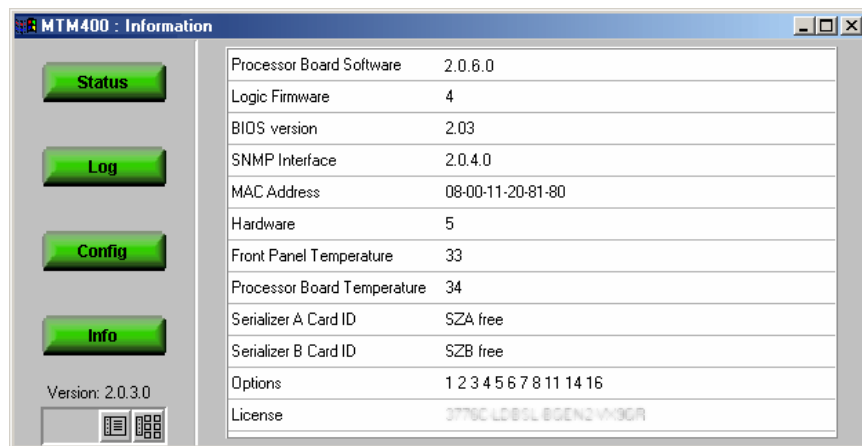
MTM400 : Information

Status

Log

Config

Info

Version: 2.0.3.0

| Processor Board Software | 2.0.6.0 |
|---|---|
| Logic Firmware | 4 |
| BIOS version | 2.03 |
| SNMP Interface | 2.0.4.0 |
| MAC Address | 08-00-11-20-81-80 |
| Hardware | 5 |
| Front Panel Temperature | 33 |
| Processor Board Temperature | 34 |
| Serializer A Card ID | SZA free |
| Serializer B Card ID | SZB free |
| Options | 1 2 3 4 5 6 7 8 11 14 16 |
| License | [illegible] |